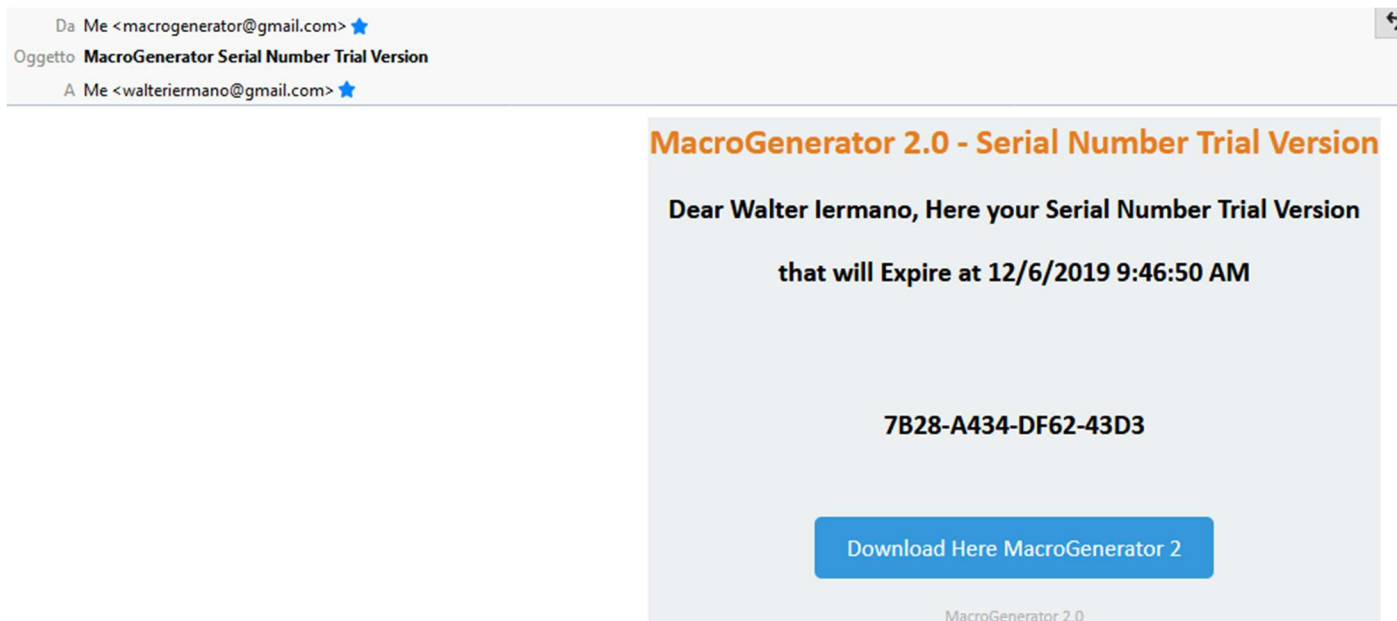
Da Me <macrogenerator@gmail.com>
Oggetto MacroGenerator Serial Number Trial Version
A Me <walteriermano@gmail.com>

MacroGenerator 2.0 - Serial Number Trial Version

Dear Walter Iermano, Here your Serial Number Trial Version

that will Expire at 12/6/2019 9:46:50 AM

7B28-A434-DF62-43D3

Download Here MacroGenerator 2

MacroGenerator 2.0